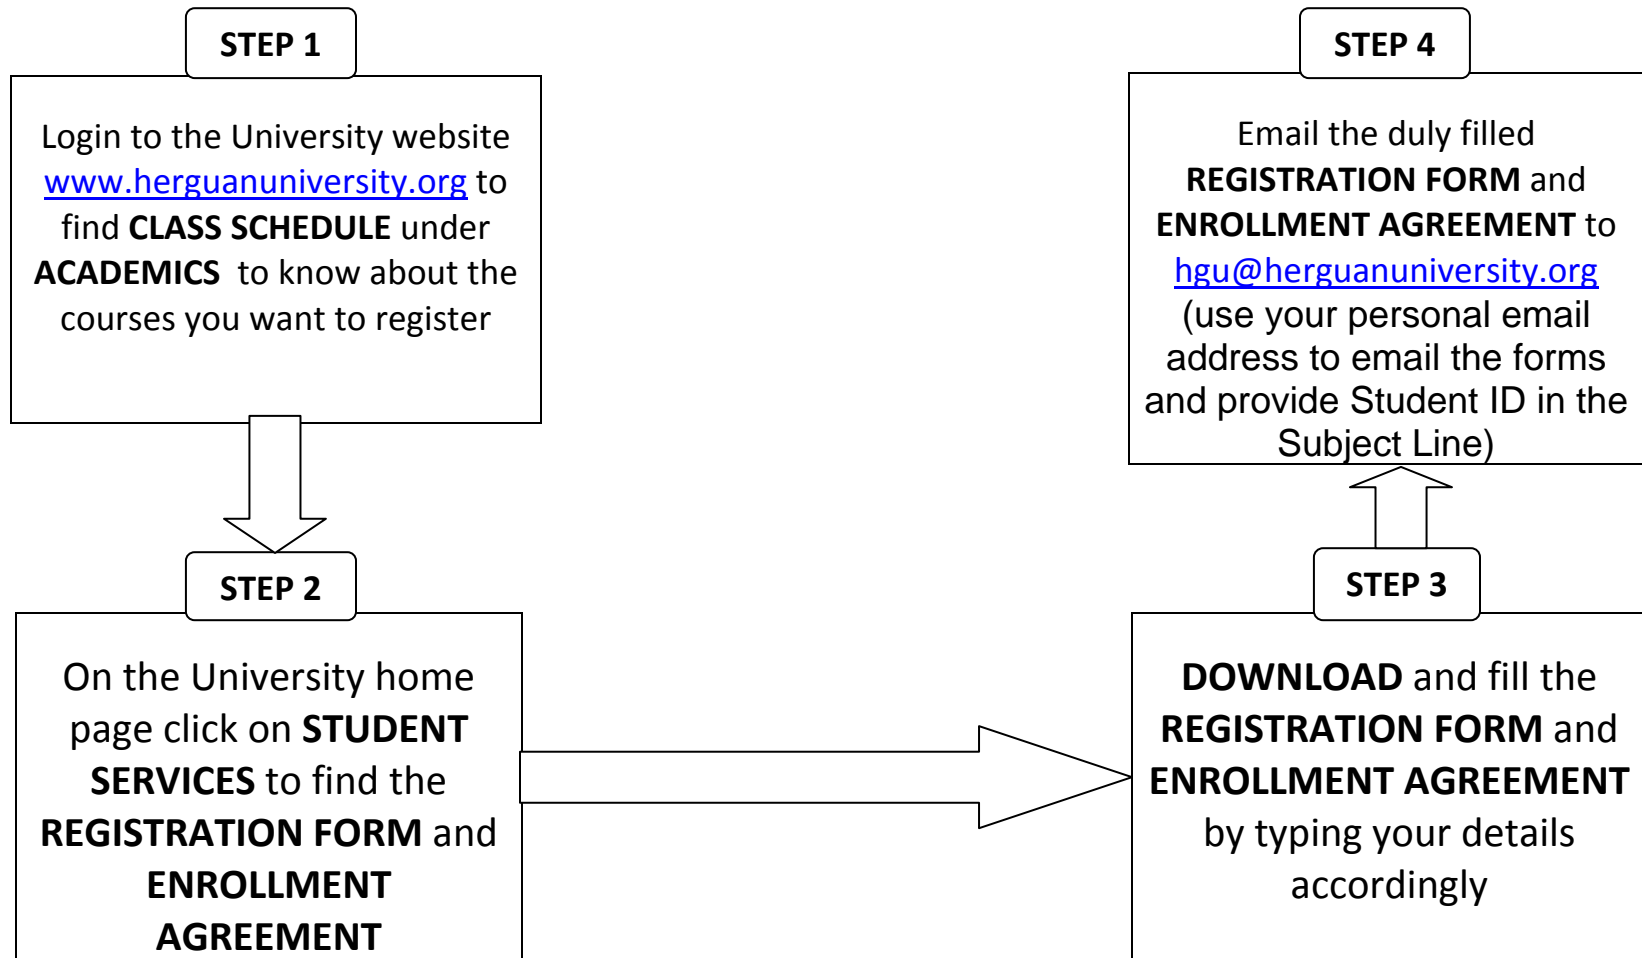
STEP 1

Login to the University website www.herguanuniversity.org to find CLASS SCHEDULE under ACADEMICS to know about the courses you want to register

STEP 2

On the University home page click on STUDENT SERVICES to find the REGISTRATION FORM and ENROLLMENT AGREEMENT

STEP 3

DOWNLOAD and fill the REGISTRATION FORM and ENROLLMENT AGREEMENT by typing your details accordingly

STEP 4

Email the duly filled REGISTRATION FORM and ENROLLMENT AGREEMENT to hgu@herguanuniversity.org (use your personal email address to email the forms and provide Student ID in the Subject Line)